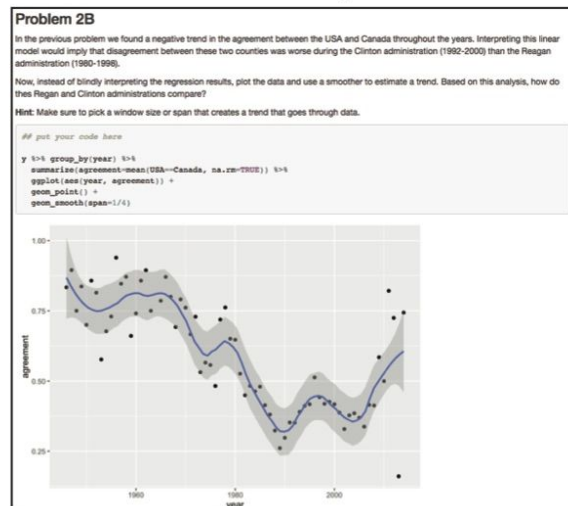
Problem 2B

In the previous problem we found a negative trend in the agreement between the USA and Canada throughout the years. Interpreting this linear model would imply that disagreement between these two counties was worse during the Clinton administration (1992-2000) than the Reagan administration (1980-1998).

Now, instead of blindly interpreting the regression results, plot the data and use a smoother to estimate a trend. Based on this analysis, how do thes Regan and Clinton administrations compare?

Hint: Make sure to pick a window size or span that creates a trend that goes through data.

## put your code here

y %>% group_by(year) %>%
 summarize(agreement=mean(USA==Canada, na.rm=TRUE)) %>%
 ggplot(aes(year, agreement)) +
 geom_point() +
 geom_smooth(span=1/4)

1.00
0.75
0.50
0.25
agreement
1960
1980
2000
year